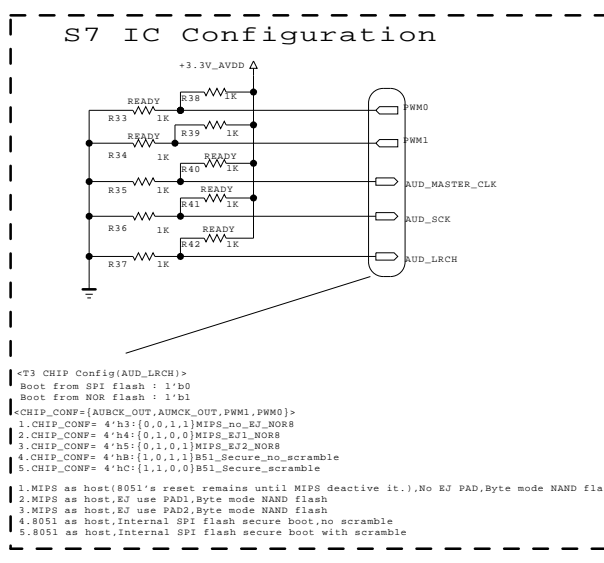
S7 IC Configuration

+3.3V_AVDD

READY
R38 1K
R33 1K
PWM0
READY
R39 1K
R34 1K
PWM1
READY
R40 1K
R35 1K
AUD_MASTER_CLK
READY
R41 1K
R36 1K
AUD_SCK
READY
R42 1K
R37 1K
AUD_LRCH

<T3 CHIP Config(AUD_LRCH)>
Boot from SPI flash : 1'b0
Boot from NOR flash : 1'b1
<CHIP_CONF={AUBCK_OUT,AUMCK_OUT,PWM1,PWM0}>
1.CHIP_CONF= 4'h3:{0,0,1,1}MIPS_no_EJ_NOR8
2.CHIP_CONF= 4'h4:{0,1,0,0}MIPS_EJ1_NOR8
3.CHIP_CONF= 4'h5:{0,1,0,1}MIPS_EJ2_NOR8
4.CHIP_CONF= 4'hB:{1,0,1,1}B51_Secure_no_scramble
5.CHIP_CONF= 4'hC:{1,1,0,0}B51_Secure_scramble

1.MIPS as host(8051's reset remains until MIPS deactive it.),No EJ PAD,Byte mode NAND fla
2.MIPS as host,EJ use PAD1,Byte mode NAND flash
3.MIPS as host,EJ use PAD2,Byte mode NAND flash
4.8051 as host,Internal SPI flash secure boot,no scramble
5.8051 as host,Internal SPI flash secure boot with scramble